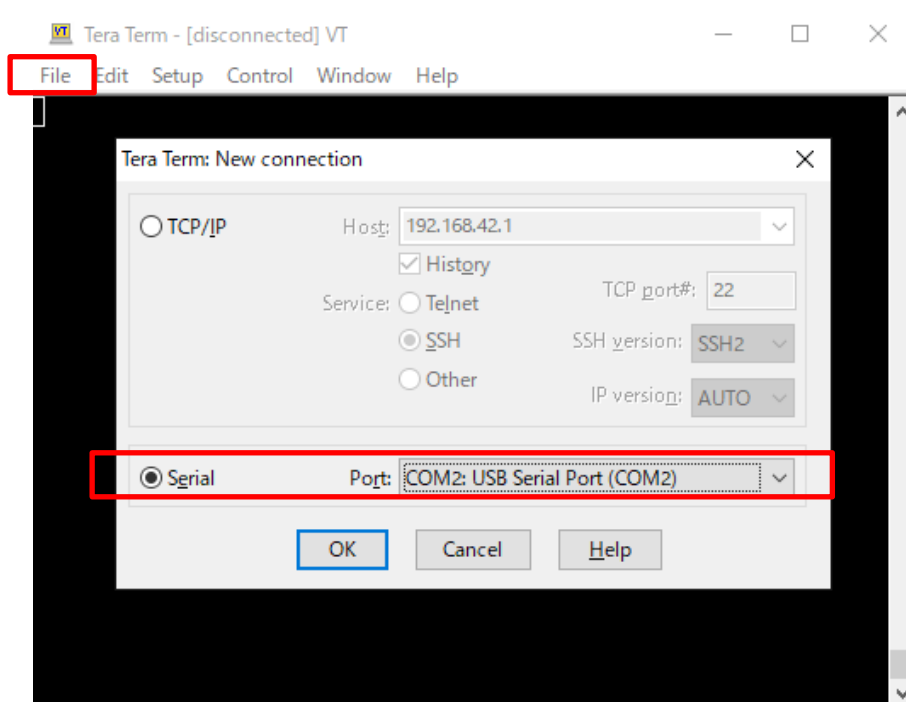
VT Tera Term - [disconnected] VT

File Edit Setup Control Window Help

Tera Term: New connection

TCP/IP

Host: 192.168.42.1

History

Service: Telnet

SSH

Other

TCP port#: 22

SSH version: SSH2

IP version: AUTO

Serial

Port: COM2: USB Serial Port (COM2)

OK

Cancel

Help